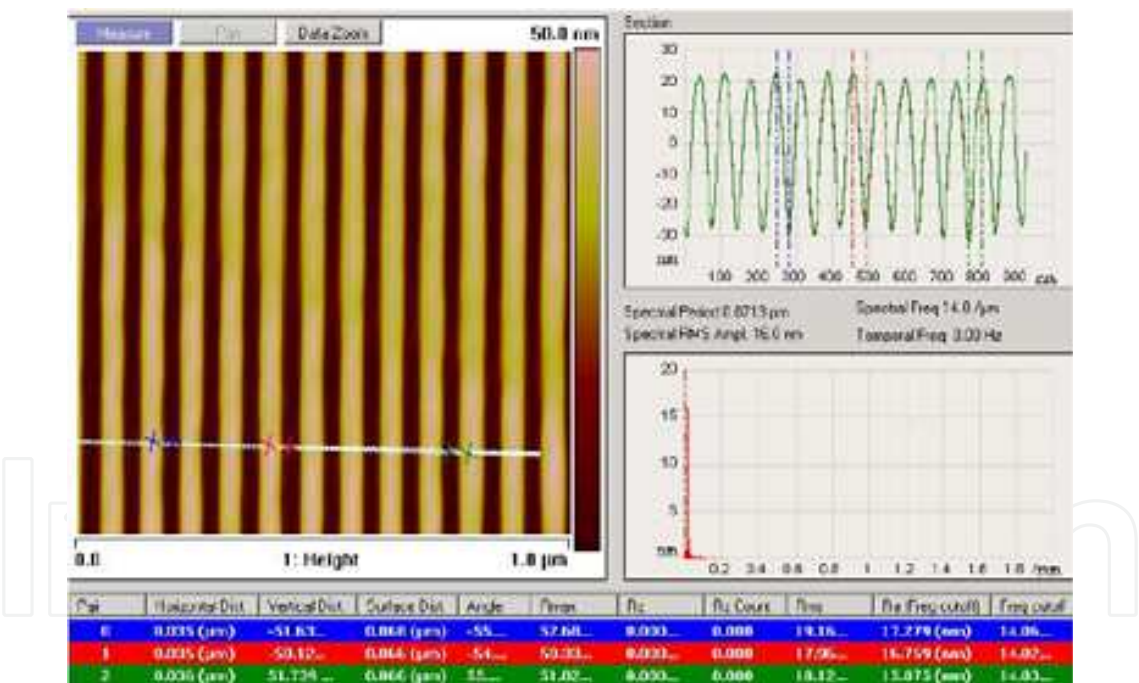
Measure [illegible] Data Zoom 50.0 nm

0.0 1: Height 1.0 µm

Section

30
20
10
0
-10
-20
-30
nm

100 200 300 400 500 600 700 800 900 nm

Spectral Period 0.0713 µm
Spectral RMS Ampl 16.0 nm
Spectral Freq 14.0 /µm
Temporal Freq 0.00 Hz

20
15
10
5
nm

0.2 0.4 0.6 0.8 1 1.2 1.4 1.6 1.8 /nm

| Pair | Horizontal Dist | Vertical Dist | Surface Dist | Angle | Rmax | Rz | Rz Count | Rms | Ra (Freq cutoff) | Freq cutoff |
|---|---|---|---|---|---|---|---|---|---|---|
| 0 | 0.035 (µm) | -51.63... | 0.068 (µm) | -55... | 57.60... | 0.000... | 0.000 | 19.16... | 17.270 (nm) | 14.06... |
| 1 | 0.035 (µm) | -50.12... | 0.066 (µm) | -54... | 59.33... | 0.000... | 0.000 | 17.96... | 16.759 (nm) | 14.02... |
| 2 | 0.036 (µm) | 51.734 ... | 0.066 (µm) | 55... | 51.02... | 0.000... | 0.000 | 18.12... | 15.075 (nm) | 14.03... |